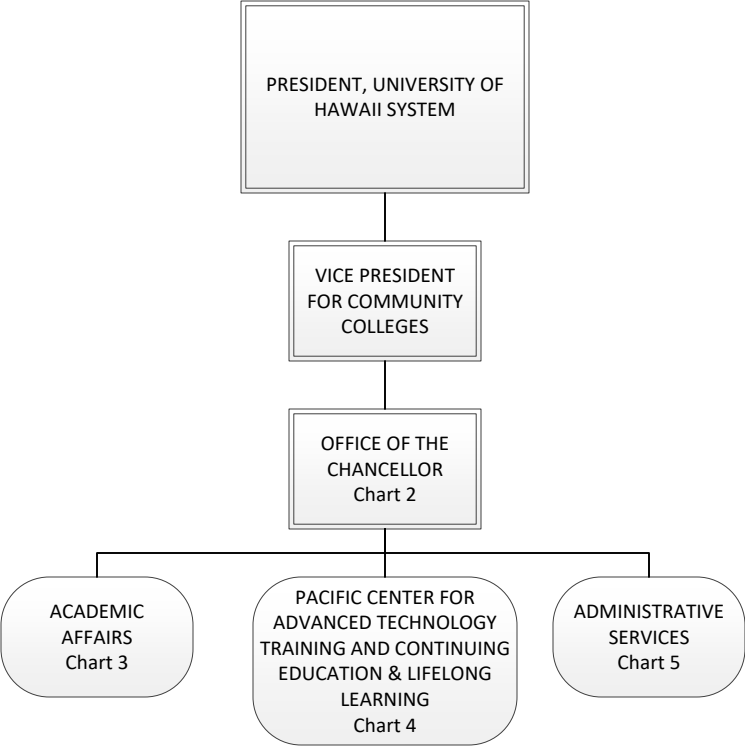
PRESIDENT, UNIVERSITY OF HAWAII SYSTEM

VICE PRESIDENT FOR COMMUNITY COLLEGES

OFFICE OF THE CHANCELLOR
Chart 2

ACADEMIC AFFAIRS
Chart 3

PACIFIC CENTER FOR ADVANCED TECHNOLOGY TRAINING AND CONTINUING EDUCATION & LIFELONG LEARNING
Chart 4

ADMINISTRATIVE SERVICES
Chart 5